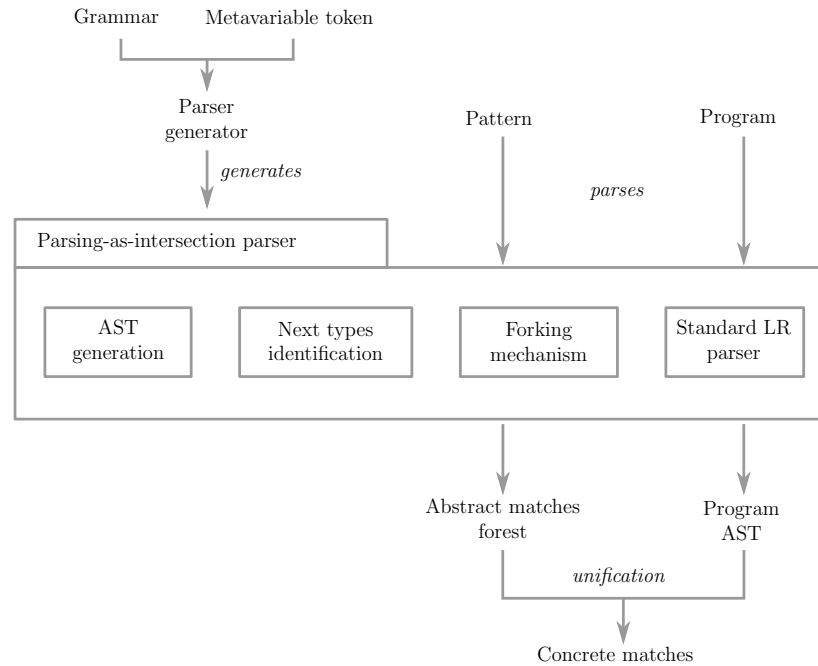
Grammar

Metavariable token

Parser generator

*generates*

Pattern

Program

*parses*

Parsing-as-intersection parser

AST generation

Next types identification

Forking mechanism

Standard LR parser

Abstract matches forest

Program AST

*unification*

Concrete matches